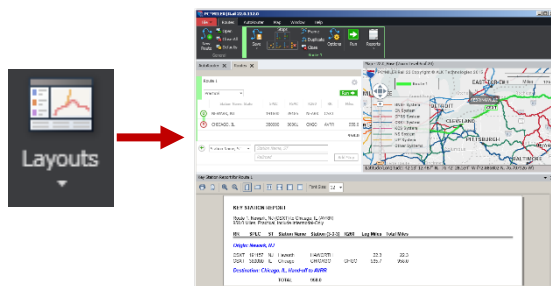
Layouts

Routes

NEWARK, NJ

CHICAGO, IL

RT STATION REPORT

Origin: Newark, NJ

Destination: Chicago, IL

TOTAL

DETROIT

CLEVELAND

PITTSBURGH

Options

Run

Reports

Open

Close

Edit

Map

Window

Help

Route 1

Station Name

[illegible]